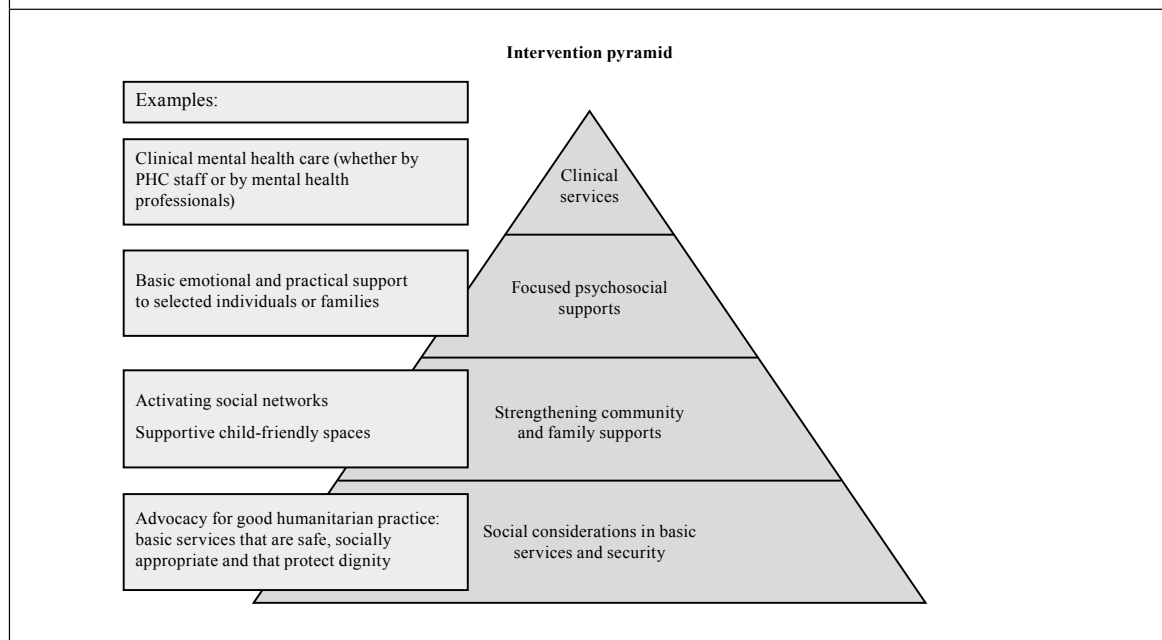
Intervention pyramid

Examples:

Clinical mental health care (whether by PHC staff or by mental health professionals)

Clinical services

Basic emotional and practical support to selected individuals or families

Focused psychosocial supports

Activating social networks

Supportive child-friendly spaces

Strengthening community and family supports

Advocacy for good humanitarian practice: basic services that are safe, socially appropriate and that protect dignity

Social considerations in basic services and security